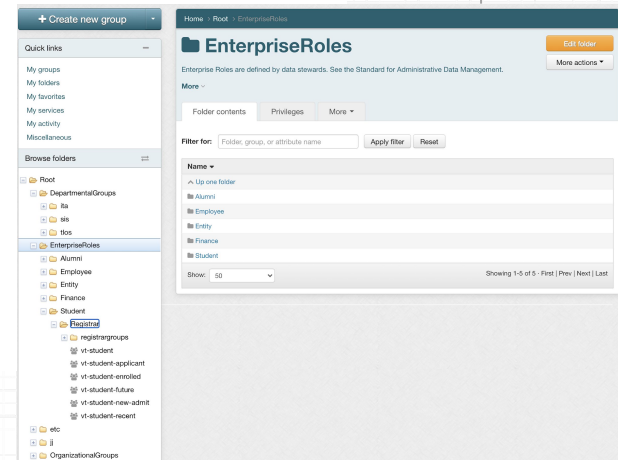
+ Create new group

Quick links
My groups
My folders
My favorites
My services
My activity
Miscellaneous

Browse folders

Root
DepartmentalGroups
ita
sis
tlos
EnterpriseRoles
Alumni
Employee
Entity
Finance
Student
Registrar
registrargroups
vt-student
vt-student-applicant
vt-student-enrolled
vt-student-future
vt-student-new-admit
vt-student-recent
etc
ji
OrganizationalGroups

Home > Root > EnterpriseRoles

EnterpriseRoles

Edit folder
More actions

Enterprise Roles are defined by data stewards. See the Standard for Administrative Data Management.

More

Folder contents | Privileges | More

Filter for: Folder, group, or attribute name | Apply filter | Reset

| Name |
|---|
| Up one folder |
| Alumni |
| Employee |
| Entity |
| Finance |
| Student |

Show: 50

Showing 1-5 of 5 · First | Prev | Next | Last